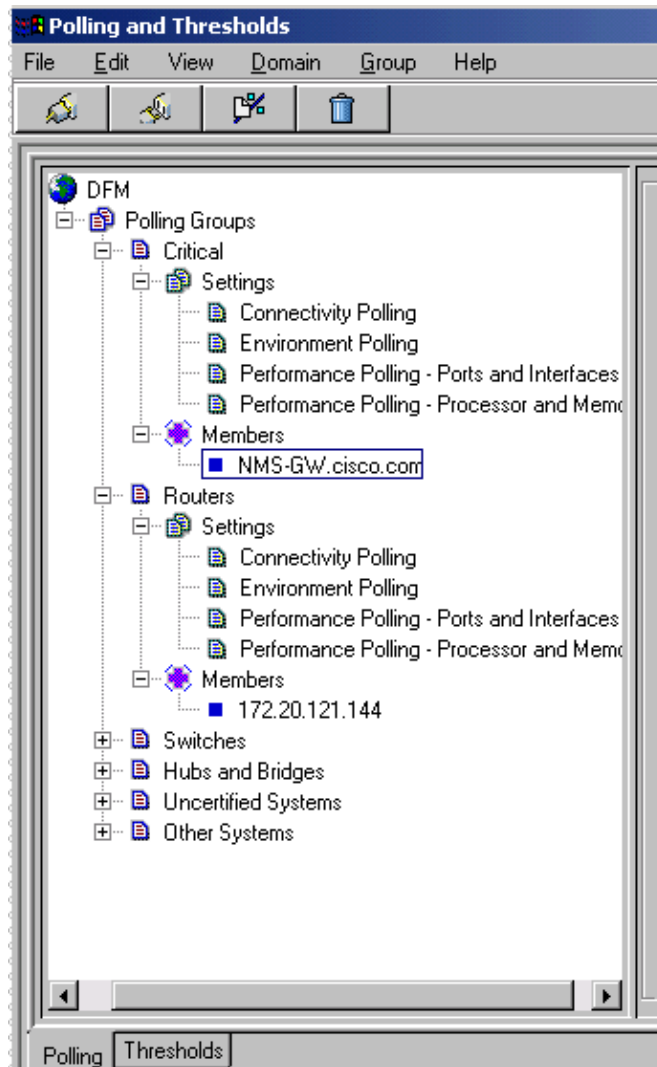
Polling and Thresholds
File Edit View Domain Group Help

DFM
Polling Groups
Critical
Settings
Connectivity Polling
Environment Polling
Performance Polling - Ports and Interfaces
Performance Polling - Processor and Memo
Members
NMS-GW.cisco.com
Routers
Settings
Connectivity Polling
Environment Polling
Performance Polling - Ports and Interfaces
Performance Polling - Processor and Memo
Members
172.20.121.144
Switches
Hubs and Bridges
Uncertified Systems
Other Systems

Polling Thresholds